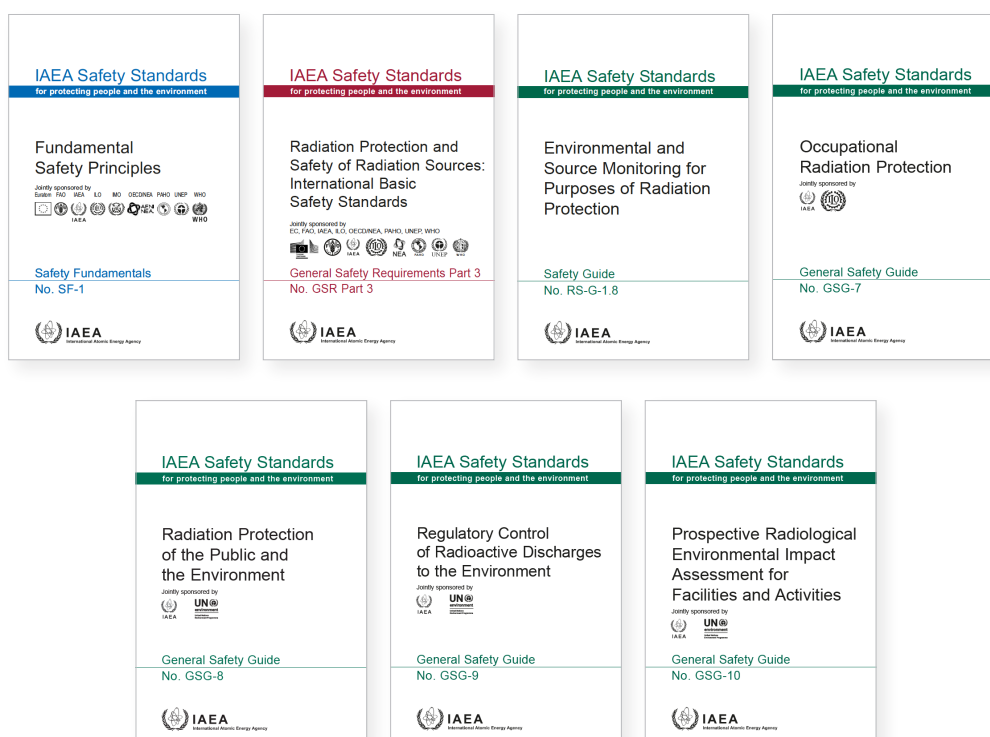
IAEA Safety Standards
for protecting people and the environment

Fundamental Safety Principles

Jointly sponsored by
Euratom FAO IAEA ILO IMO OECD/NEA PAHO UNEP WHO

Safety Fundamentals
No. SF-1

IAEA
International Atomic Energy Agency

IAEA Safety Standards
for protecting people and the environment

Radiation Protection and Safety of Radiation Sources: International Basic Safety Standards

Jointly sponsored by
EC, FAO, IAEA, ILO, OECD/NEA, PAHO, UNEP, WHO

General Safety Requirements Part 3
No. GSR Part 3

IAEA
International Atomic Energy Agency

IAEA Safety Standards
for protecting people and the environment

Environmental and Source Monitoring for Purposes of Radiation Protection

Safety Guide
No. RS-G-1.8

IAEA
International Atomic Energy Agency

IAEA Safety Standards
for protecting people and the environment

Occupational Radiation Protection

Jointly sponsored by

General Safety Guide
No. GSG-7

IAEA
International Atomic Energy Agency

IAEA Safety Standards
for protecting people and the environment

Radiation Protection of the Public and the Environment

Jointly sponsored by

General Safety Guide
No. GSG-8

IAEA
International Atomic Energy Agency

IAEA Safety Standards
for protecting people and the environment

Regulatory Control of Radioactive Discharges to the Environment

Jointly sponsored by

General Safety Guide
No. GSG-9

IAEA
International Atomic Energy Agency

IAEA Safety Standards
for protecting people and the environment

Prospective Radiological Environmental Impact Assessment for Facilities and Activities

Jointly sponsored by

General Safety Guide
No. GSG-10

IAEA
International Atomic Energy Agency